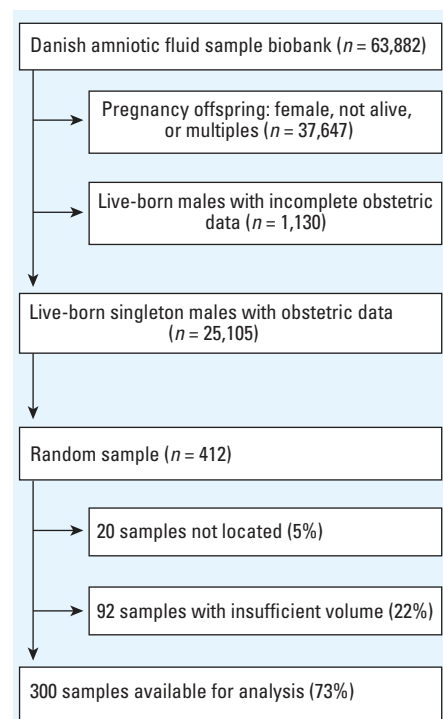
Danish amniotic fluid sample biobank ($n$ = 63,882)

Pregnancy offspring: female, not alive, or multiples ($n$ = 37,647)

Live-born males with incomplete obstetric data ($n$ = 1,130)

Live-born singleton males with obstetric data ($n$ = 25,105)

Random sample ($n$ = 412)

20 samples not located (5%)

92 samples with insufficient volume (22%)

300 samples available for analysis (73%)